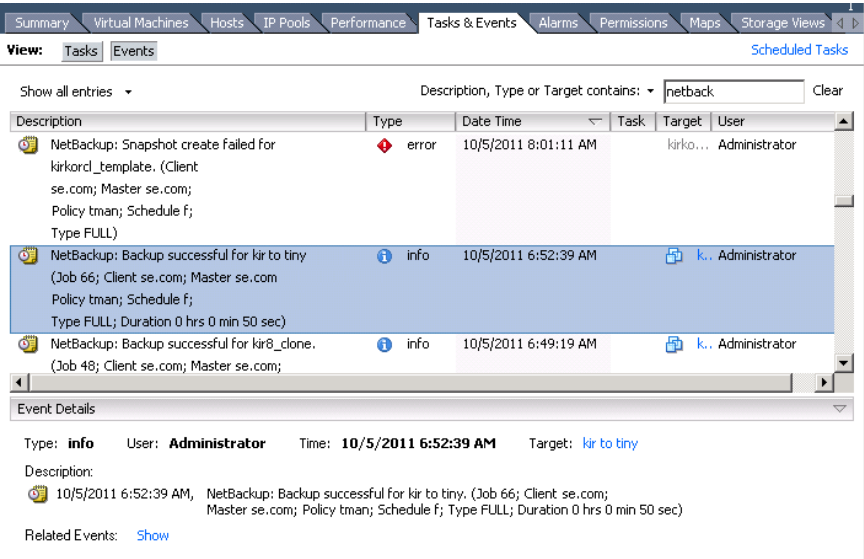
Summary | Virtual Machines | Hosts | IP Pools | Performance | Tasks & Events | Alarms | Permissions | Maps | Storage Views

View: Tasks Events

Scheduled Tasks

Show all entries ▾

Description, Type or Target contains: ▾ netback Clear

| Description | Type | Date Time | Task | Target | User |
|---|---|---|---|---|---|
| NetBackup: Snapshot create failed for kirkorcl_template. (Client se.com; Master se.com; Policy tman; Schedule f; Type FULL) | error | 10/5/2011 8:01:11 AM | | kirko... | Administrator |
| NetBackup: Backup successful for kir to tiny (Job 66; Client se.com; Master se.com Policy tman; Schedule f; Type FULL; Duration 0 hrs 0 min 50 sec) | info | 10/5/2011 6:52:39 AM | | k... | Administrator |
| NetBackup: Backup successful for kir8_clone. (Job 48; Client se.com; Master se.com; | info | 10/5/2011 6:49:19 AM | | k... | Administrator |

Event Details

Type: info User: Administrator Time: 10/5/2011 6:52:39 AM Target: kir to tiny

Description:

10/5/2011 6:52:39 AM, NetBackup: Backup successful for kir to tiny. (Job 66; Client se.com; Master se.com; Policy tman; Schedule f; Type FULL; Duration 0 hrs 0 min 50 sec)

Related Events: Show